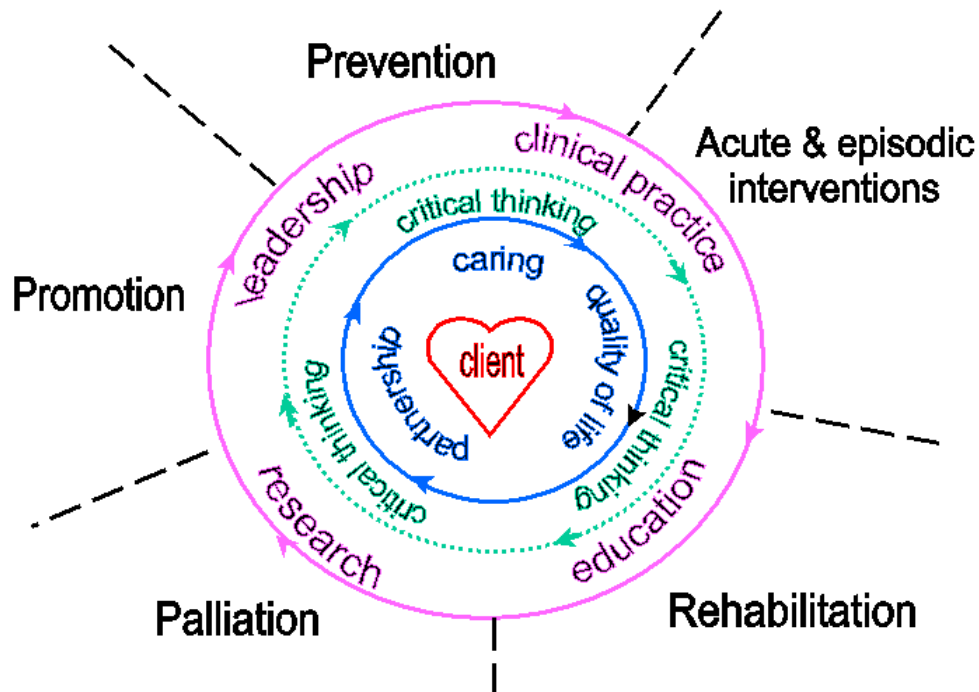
Prevention

Acute & episodic interventions

Promotion

Rehabilitation

Palliation

clinical practice

education

research

leadership

critical thinking

critical thinking

critical thinking

caring

quality of life

partnership

client